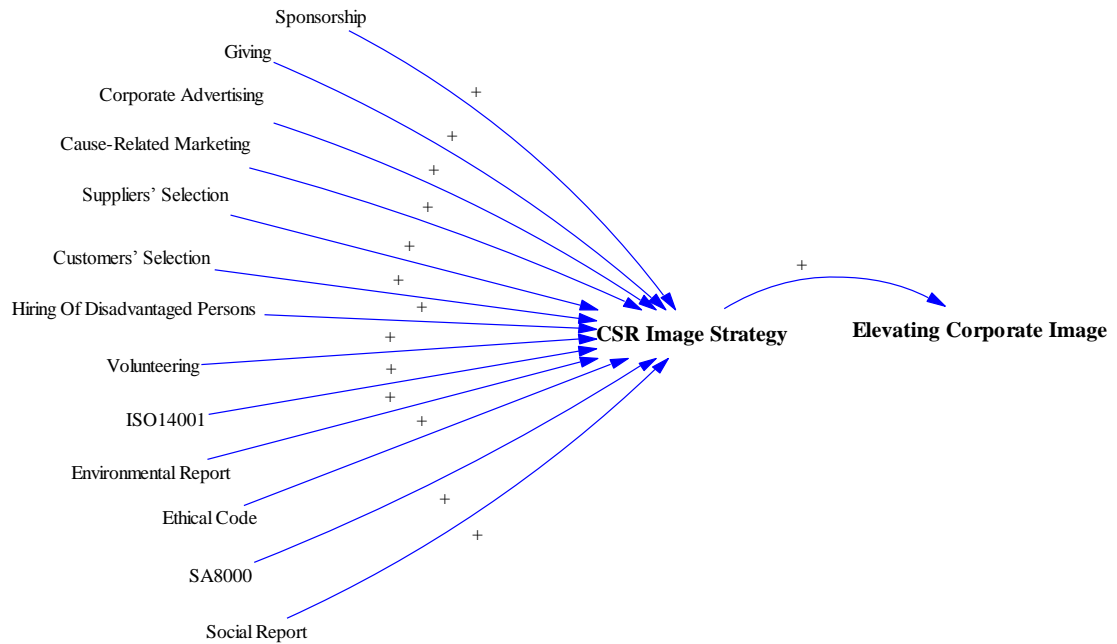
Sponsorship
Giving
Corporate Advertising
Cause-Related Marketing
Suppliers' Selection
Customers' Selection
Hiring Of Disadvantaged Persons
Volunteering
ISO14001
Environmental Report
Ethical Code
SA8000
Social Report

+
+
+
+
+
+
+
+
+
+
+
+
+

CSR Image Strategy

+

Elevating Corporate Image